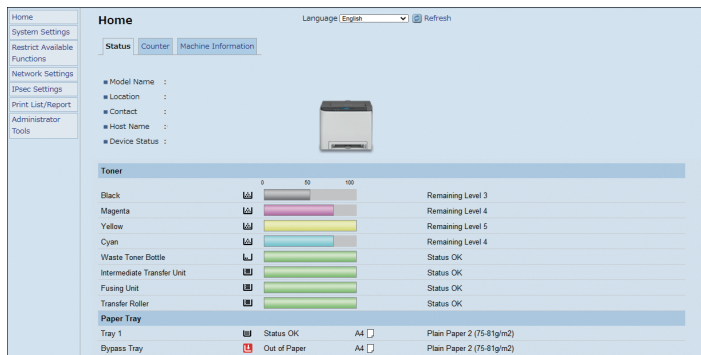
Home
System Settings
Restrict Available Functions
Network Settings
IPsec Settings
Print List/Report
Administrator Tools

Home

Language English Refresh

Status Counter Machine Information

Model Name :
Location :
Contact :
Host Name :
Device Status :

Toner

0 50 100

| | |
|---|---|
| Black | Remaining Level 3 |
| Magenta | Remaining Level 4 |
| Yellow | Remaining Level 5 |
| Cyan | Remaining Level 4 |
| Waste Toner Bottle | Status OK |
| Intermediate Transfer Unit | Status OK |
| Fusing Unit | Status OK |
| Transfer Roller | Status OK |

Paper Tray

| | | | |
|---|---|---|---|
| Tray 1 | Status OK | A4 | Plain Paper 2 (75-81g/m2) |
| Bypass Tray | Out of Paper | A4 | Plain Paper 2 (75-81g/m2) |